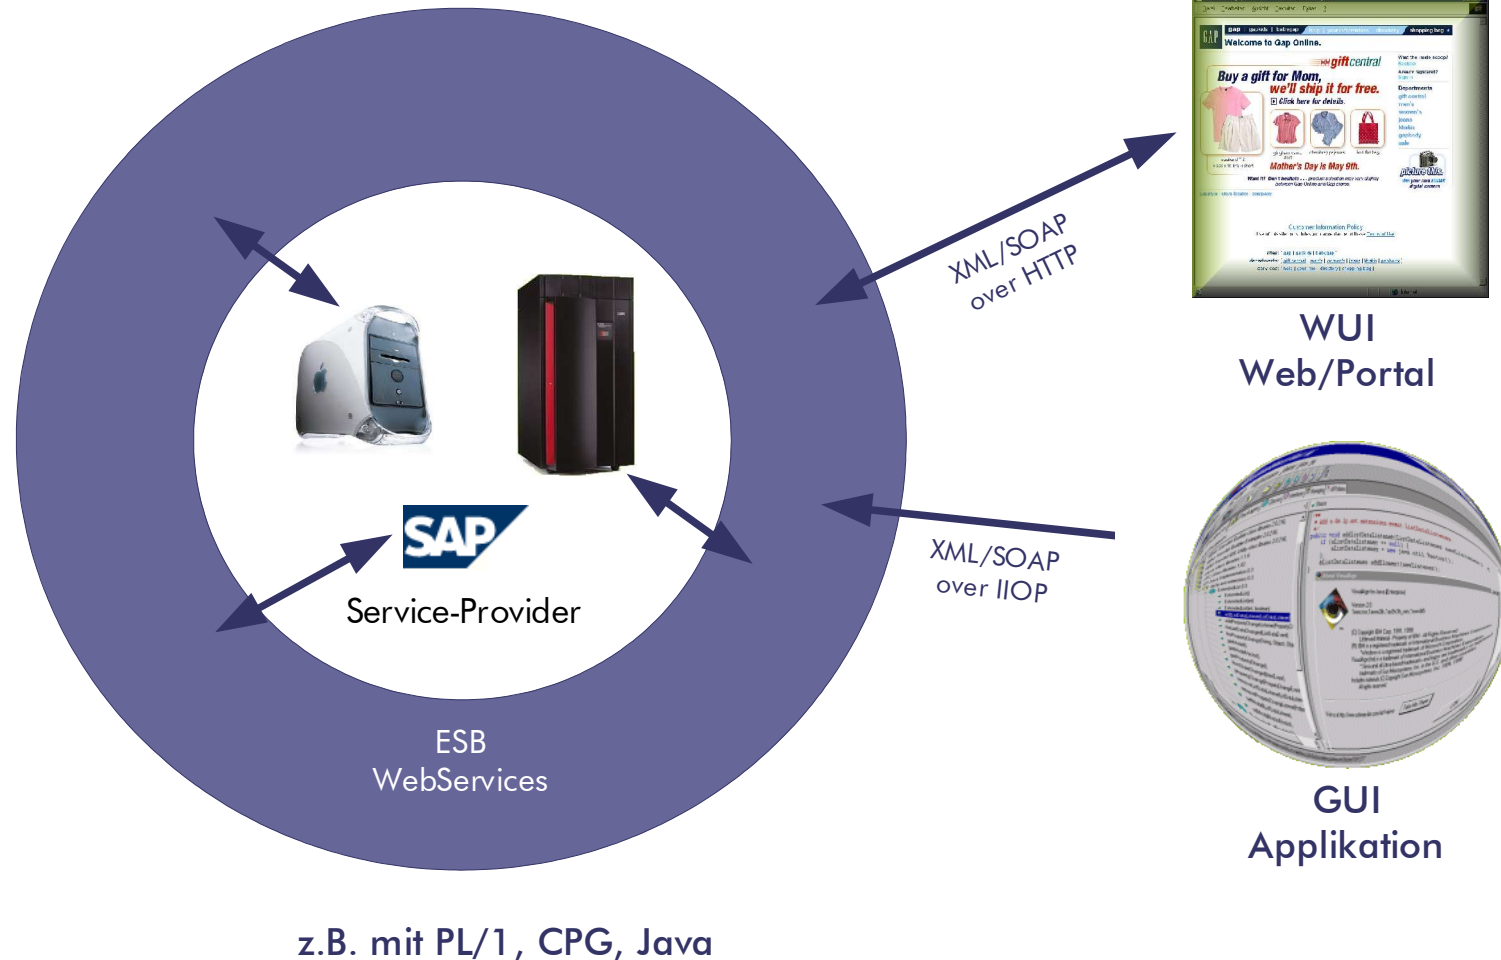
SAP

Service-Provider

ESB
WebServices

XML/SOAP
over HTTP

XML/SOAP
over IIOP

Welcome to Gap Online.

Buy a gift for Mom, we'll ship it for free.

giftcentral

Mother's Day is May 9th.

WUI
Web/Portal

GUI
Applikation

z.B. mit PL/1, CPG, Java